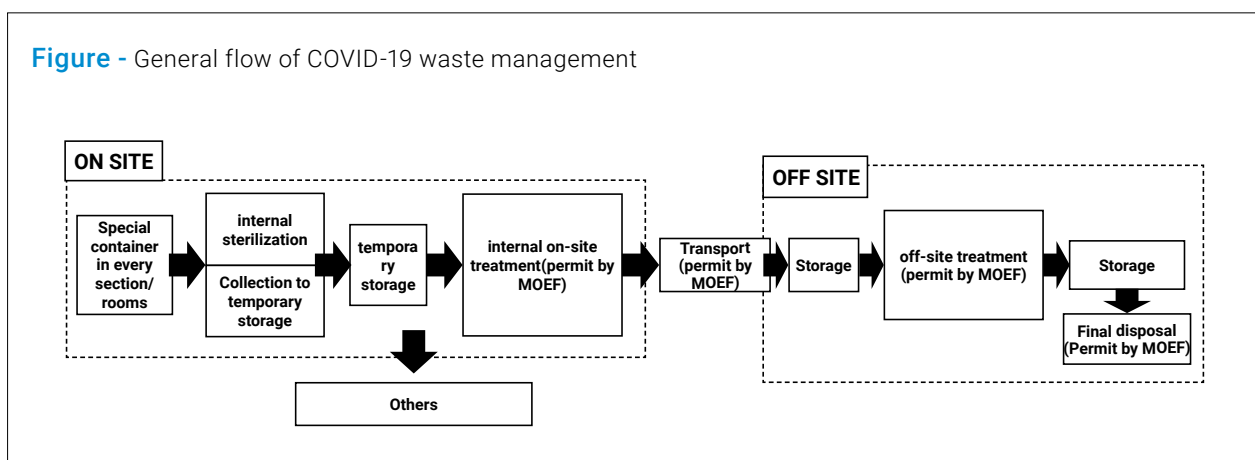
Figure - General flow of COVID-19 waste management

ON SITE

Special container in every section/ rooms

internal sterilization

Collection to temporary storage

temporary storage

internal on-site treatment(permit by MOEF)

Others

Transport (permit by MOEF)

OFF SITE

Storage

off-site treatment (permit by MOEF)

Storage

Final disposal (Permit by MOEF)